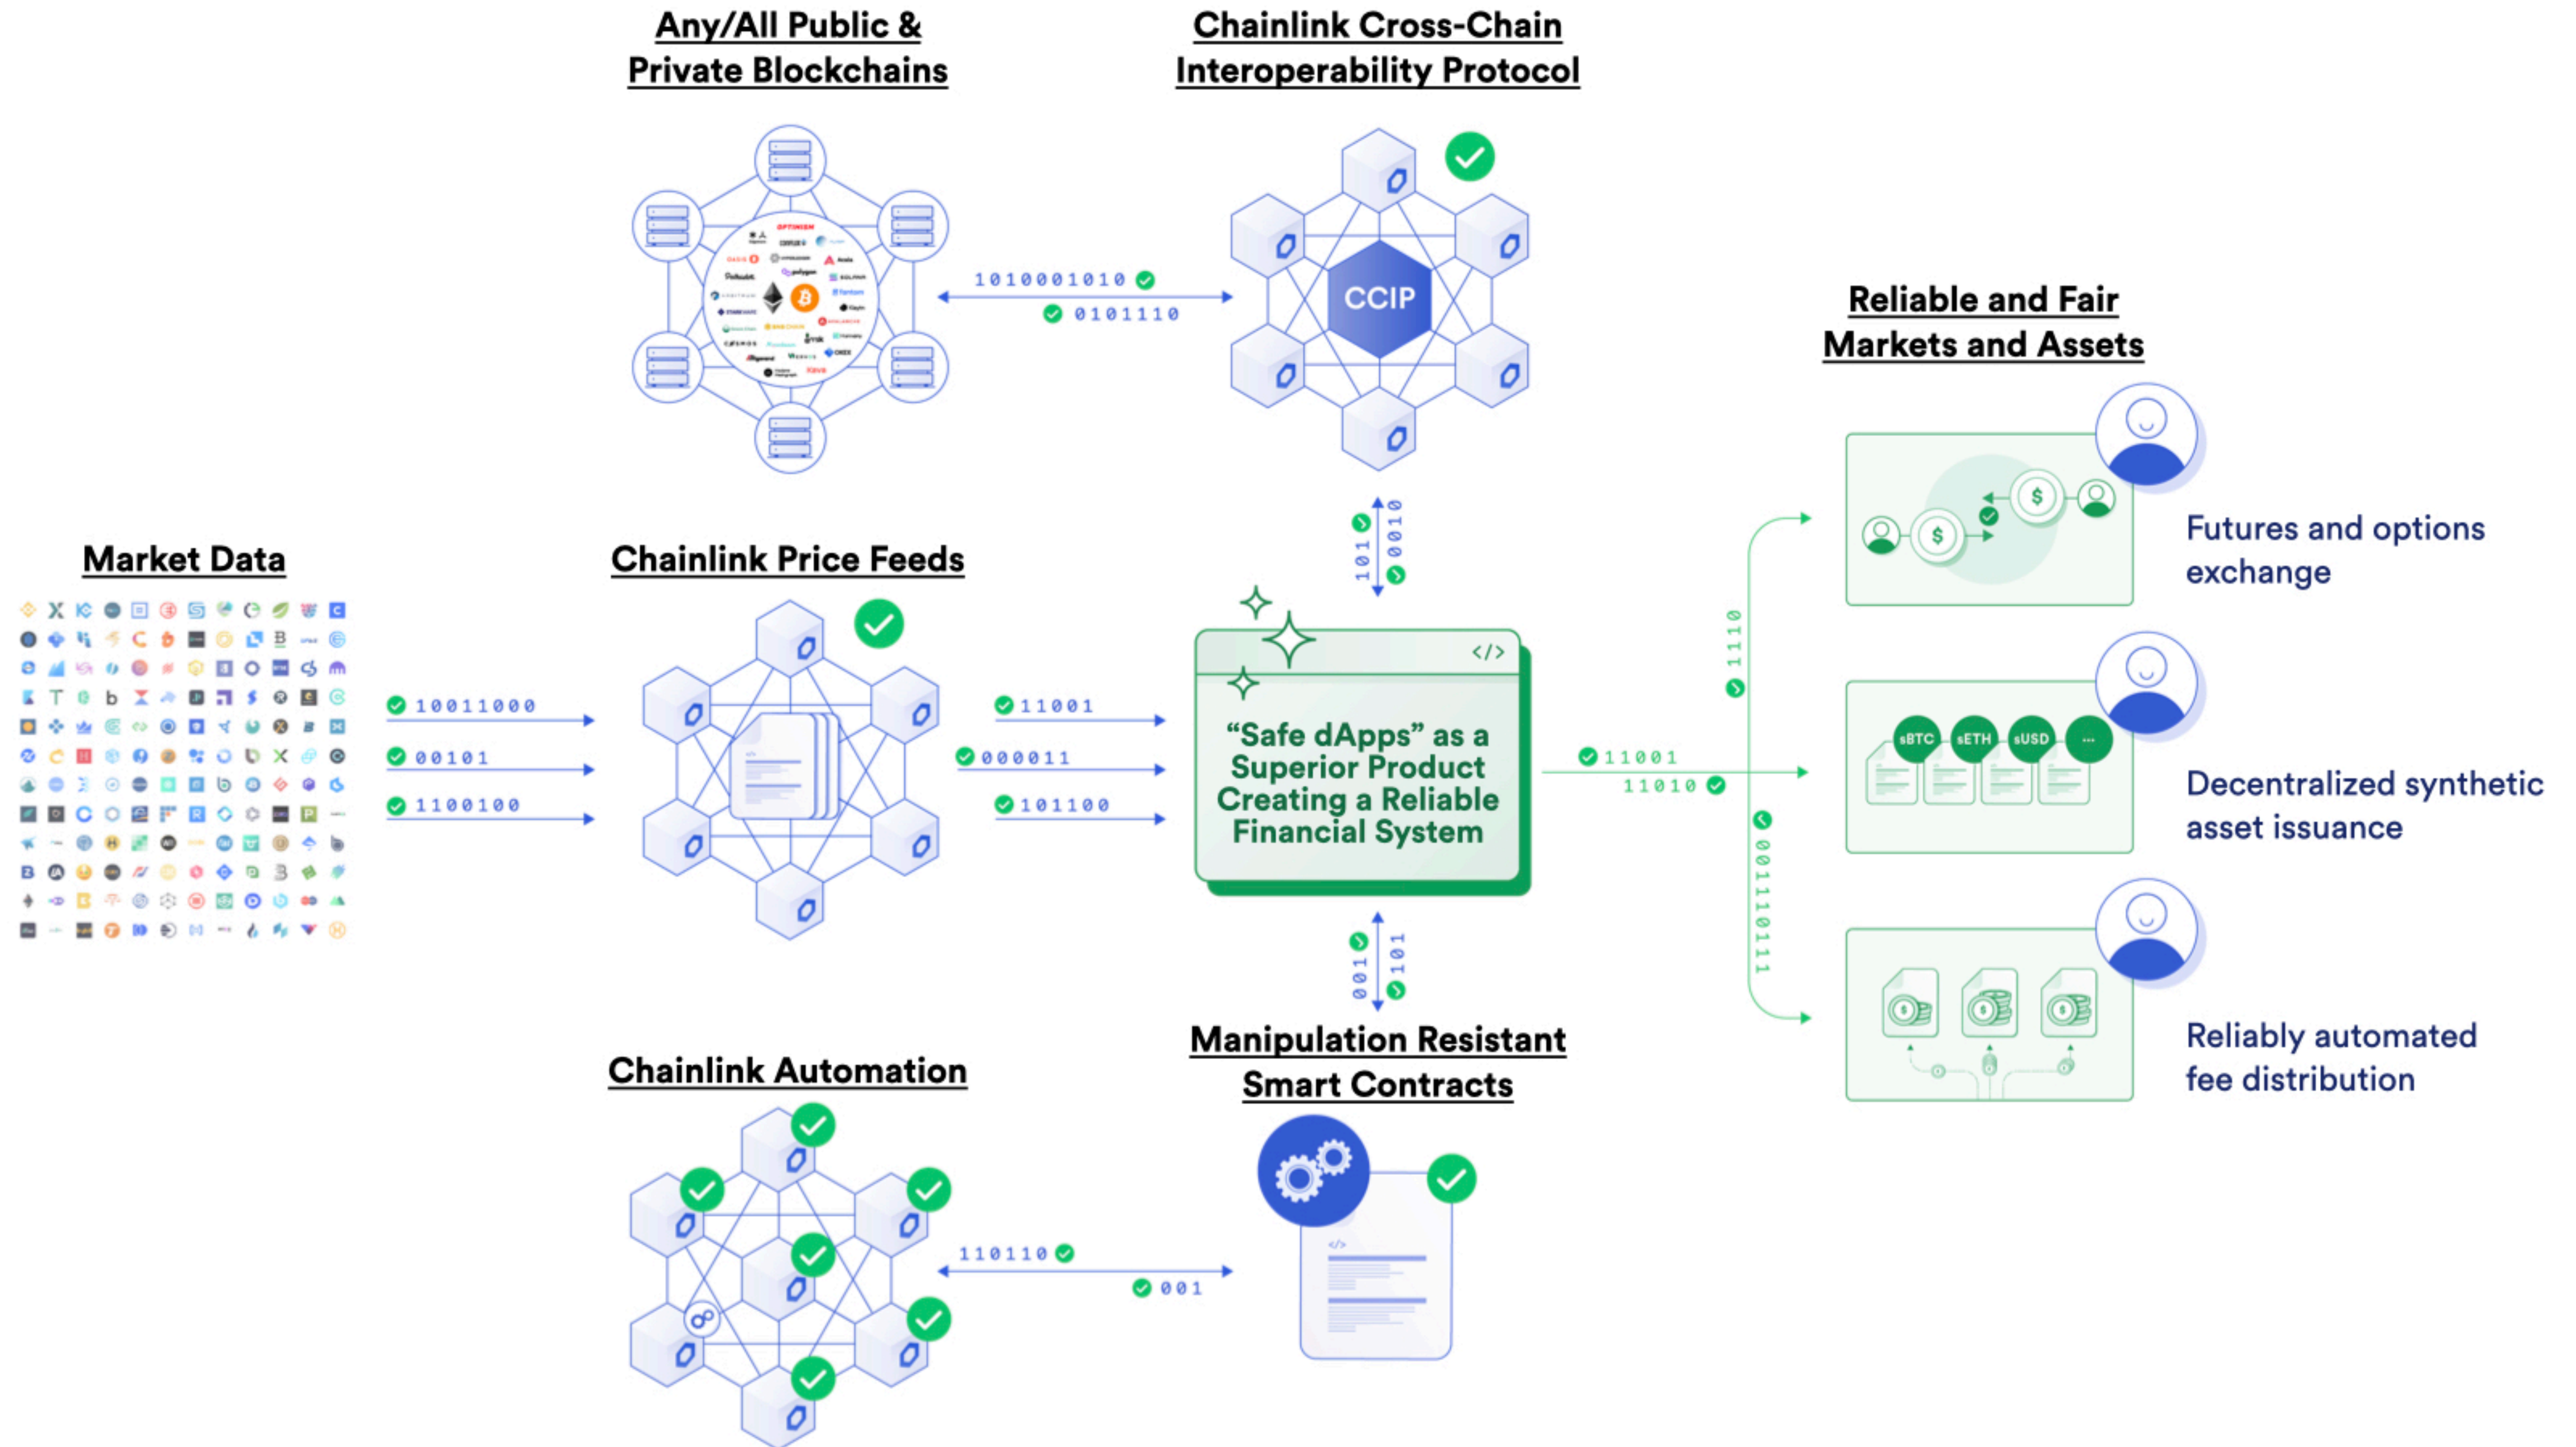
Any/All Public & Private Blockchains

Chainlink Cross-Chain Interoperability Protocol

1010001010

0101110

CCIP

Reliable and Fair Markets and Assets

Market Data

Chainlink Price Feeds

101

0010

10011000

00101

1100100

11001

000011

101100

</>

"Safe dApps" as a Superior Product Creating a Reliable Financial System

1110

11001

11010

00110111

Futures and options exchange

sBTC sETH sUSD ...

Decentralized synthetic asset issuance

Reliably automated fee distribution

001

101

Chainlink Automation

Manipulation Resistant Smart Contracts

110110

001

</>